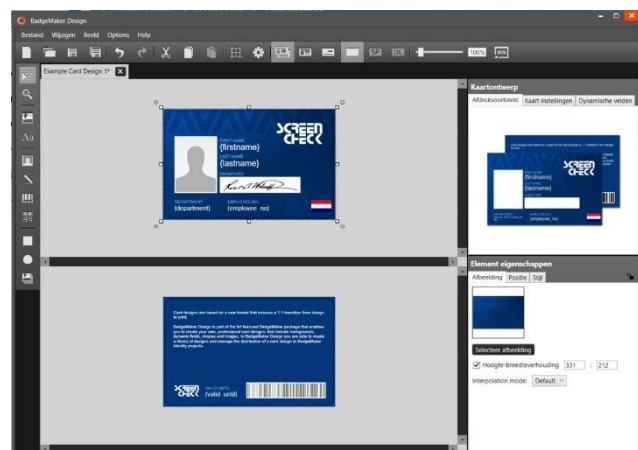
BadgeMaker Design

Bestand Wijzigen Beeld Options Help

100%

Example Card Design 1*

FIRST NAME
{firstname}
LAST NAME
{lastname}
SIGNATURE

DEPARTMENT
{department}
EMPLOYEE NO
{employee_no}

SCREEN CHECK

Card designs are based on a new format that ensures a 1:1 transition from design to print.

BadgeMaker Design is part of the full featured BadgeMaker package that enables you to create your own, professional card designs, that include backgrounds, dynamic fields, shapes and images. In BadgeMaker Design you are able to create a library of designs and manage the distribution of a card design to BadgeMaker Identity projects.

SCREEN CHECK
VALID UNTIL
{valid_until}

Kaartontwerp
Afdrukvoorbeeld Kaart instellingen Dynamische velden

Element eigenschappen
Afbeelding Positie Stijl

Selecteer afbeelding
Hoogte-breedteverhouding 331 : 212
Interpolation mode: Default